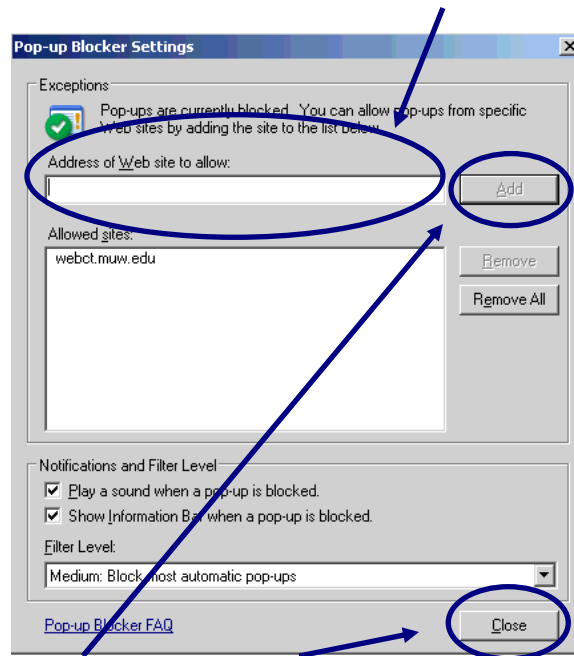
Pop-up Blocker Settings

Exceptions

Pop-ups are currently blocked. You can allow pop-ups from specific Web sites by adding the site to the list below.

Address of Web site to allow:

Add

Allowed sites:

webct.muw.edu

Remove

Remove All

Notifications and Filter Level

Play a sound when a pop-up is blocked.

Show Information Bar when a pop-up is blocked.

Filter Level:

Medium: Block most automatic pop-ups

Pop-up Blocker FAQ

Close